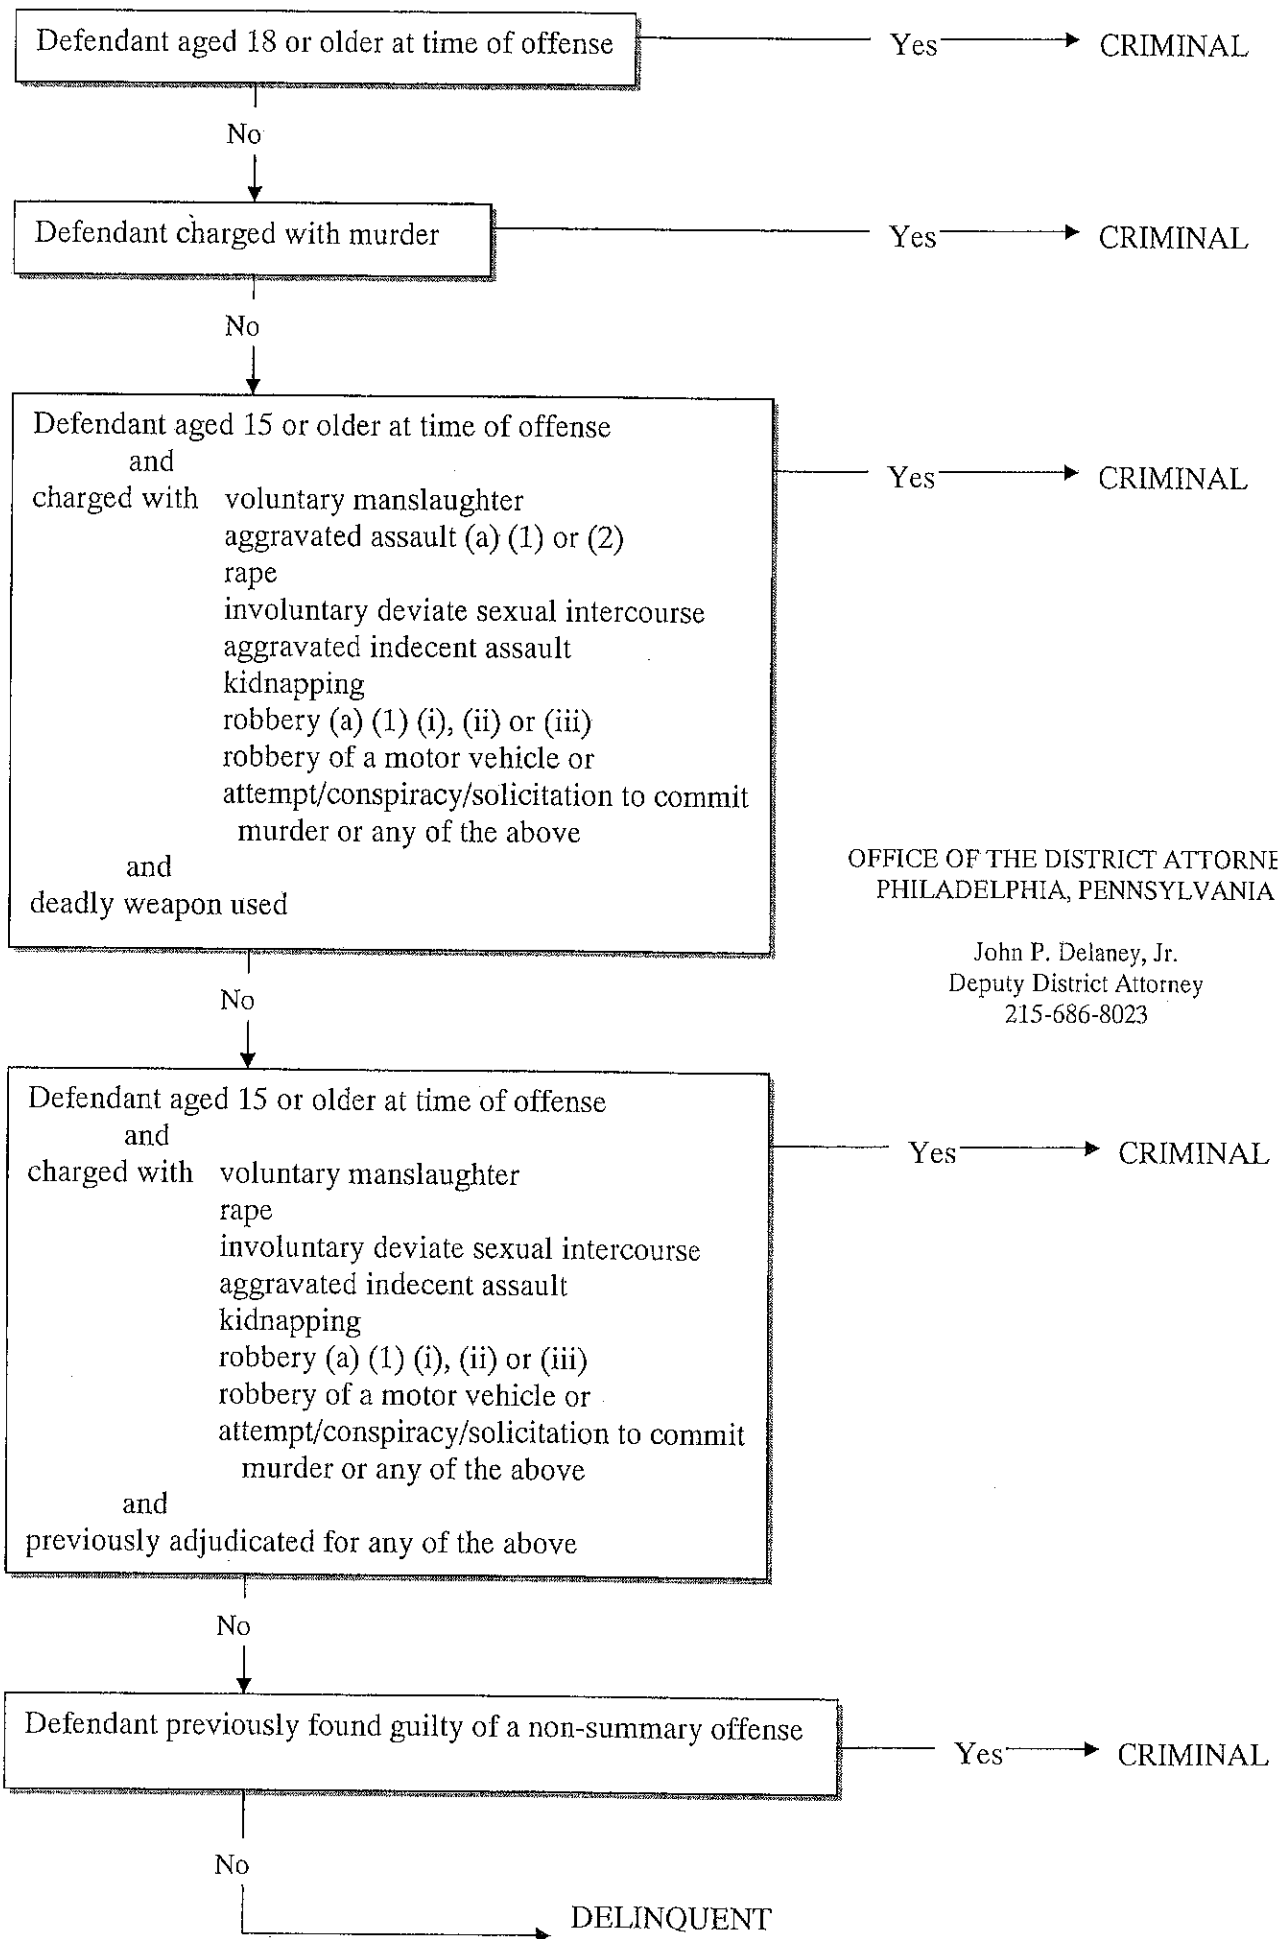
Defendant aged 18 or older at time of offense

Yes CRIMINAL

No

Defendant charged with murder

Yes CRIMINAL

No

Defendant aged 15 or older at time of offense
and
charged with voluntary manslaughter
aggravated assault (a) (1) or (2)
rape
involuntary deviate sexual intercourse
aggravated indecent assault
kidnapping
robbery (a) (1) (i), (ii) or (iii)
robbery of a motor vehicle or
attempt/conspiracy/solicitation to commit murder or any of the above
and
deadly weapon used

Yes CRIMINAL

OFFICE OF THE DISTRICT ATTORNE
PHILADELPHIA, PENNSYLVANIA

John P. Delaney, Jr.
Deputy District Attorney
215-686-8023

No

Defendant aged 15 or older at time of offense
and
charged with voluntary manslaughter
rape
involuntary deviate sexual intercourse
aggravated indecent assault
kidnapping
robbery (a) (1) (i), (ii) or (iii)
robbery of a motor vehicle or
attempt/conspiracy/solicitation to commit murder or any of the above
and
previously adjudicated for any of the above

Yes CRIMINAL

No

Defendant previously found guilty of a non-summary offense

Yes CRIMINAL

No

DELINQUENT